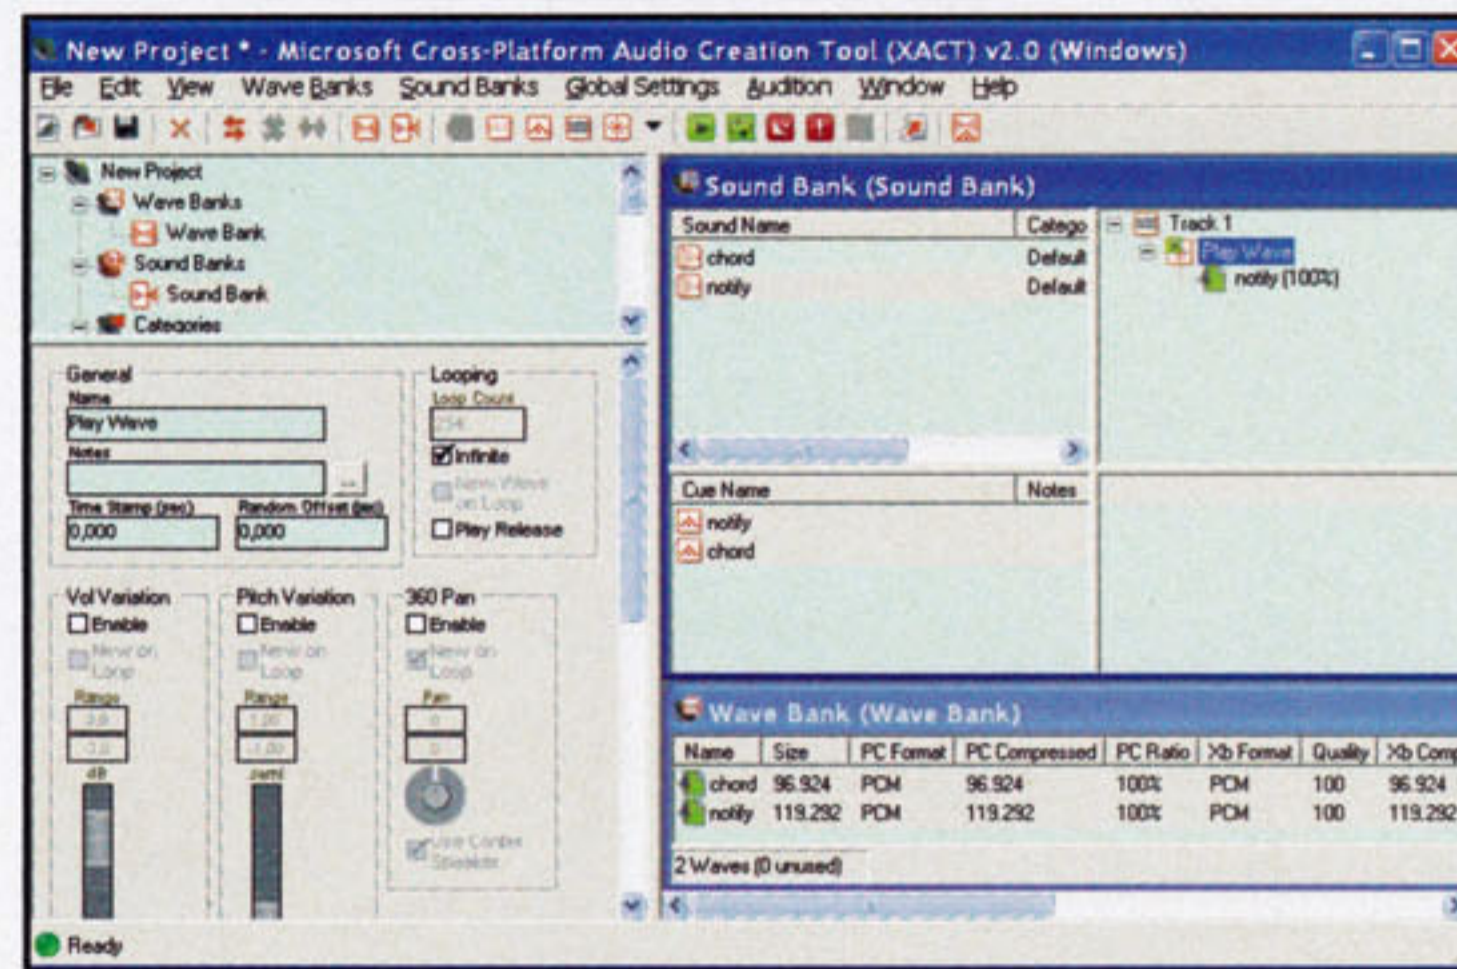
New Project * - Microsoft Cross-Platform Audio Creation Tool (XACT) v2.0 (Windows)

File Edit View Wave Banks Sound Banks Global Settings Audition Window Help

New Project
Wave Banks
Wave Bank
Sound Banks
Sound Bank
Categories

General
Name
Play Wave
Notes
...
Time Stamp (sec)
0,000
Random Offset (sec)
0,000

Looping
Loop Count
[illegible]
Infinite
New Wave on Loop
Play Release

Vol Variation
Enable
New on Loop
Range
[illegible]
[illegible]
dB

Pitch Variation
Enable
New on Loop
Range
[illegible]
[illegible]
semi

360 Pan
Enable
New on Loop
Pan
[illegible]
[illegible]
Use Center Speaker

Sound Bank (Sound Bank)

| Sound Name | Catego |
|---|---|
| chord | Default |
| notify | Default |

Track 1
Play Wave
notify (100%)

| Cue Name | Notes |
|---|---|
| notify | |
| chord | |

Wave Bank (Wave Bank)

| Name | Size | PC Format | PC Compressed | PC Ratio | Xb Format | Quality | Xb Comp |
|---|---|---|---|---|---|---|---|
| chord | 96.924 | PCM | 96.924 | 100% | PCM | 100 | 96.924 |
| notify | 119.292 | PCM | 119.292 | 100% | PCM | 100 | 119.292 |

2 Waves (0 unused)

Ready